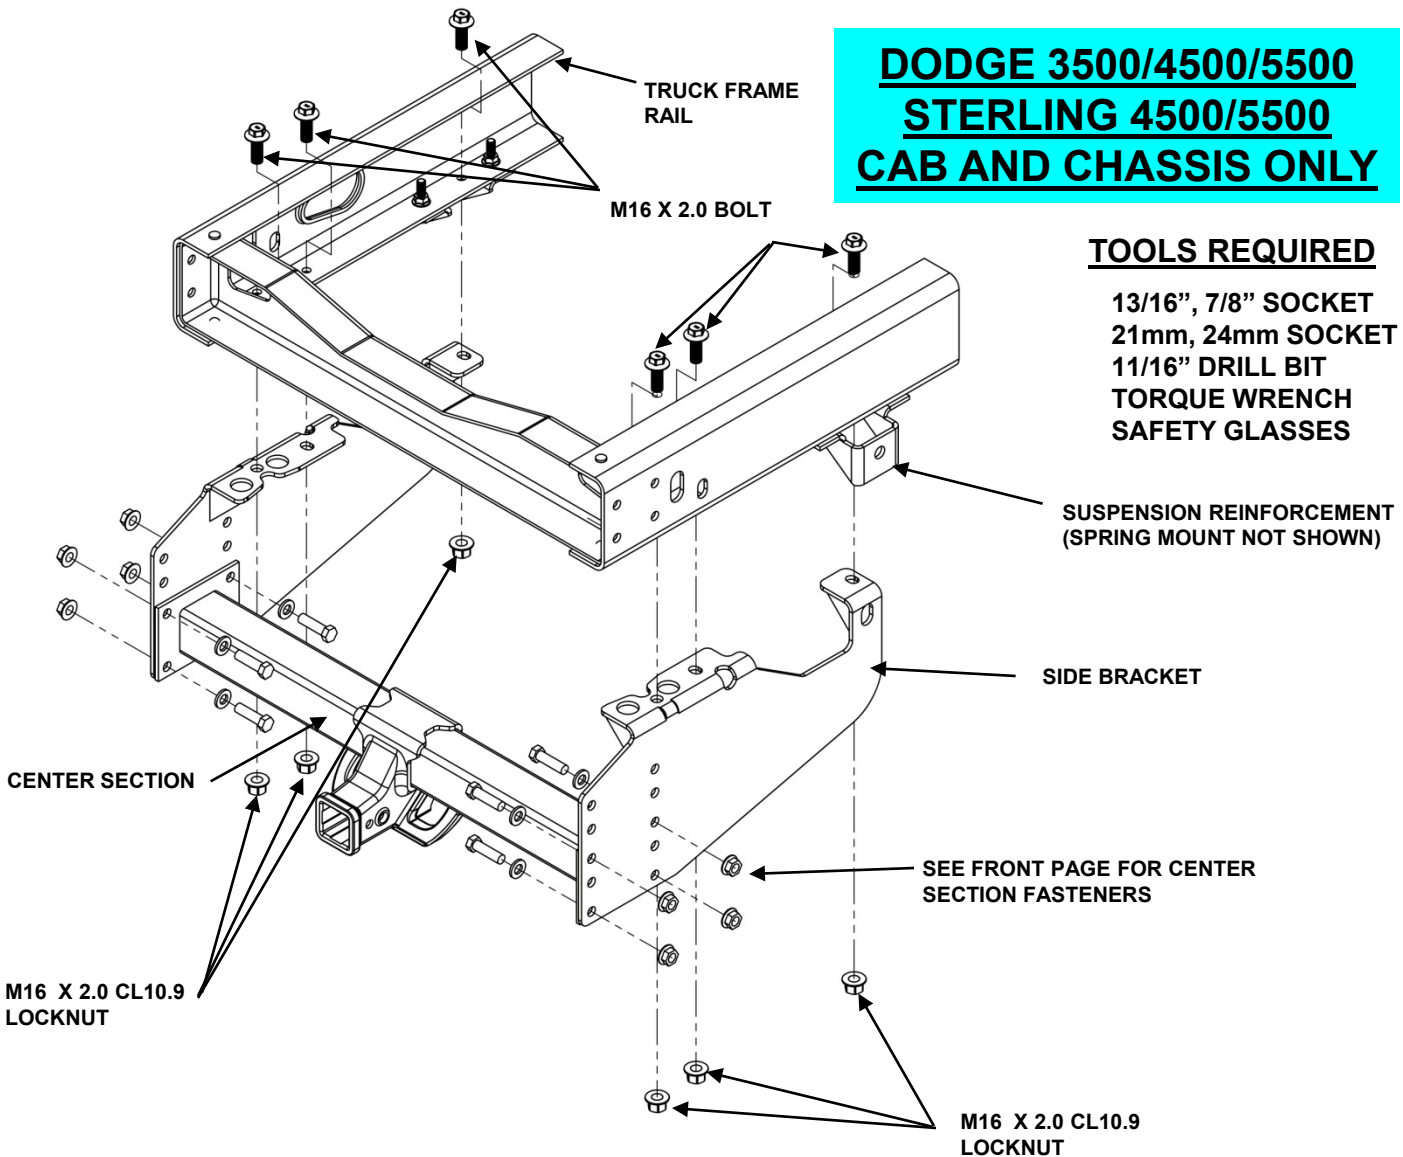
DODGE 3500/4500/5500
STERLING 4500/5500
CAB AND CHASSIS ONLY

TRUCK FRAME RAIL

M16 X 2.0 BOLT

TOOLS REQUIRED

13/16”, 7/8” SOCKET
21mm, 24mm SOCKET
11/16” DRILL BIT
TORQUE WRENCH
SAFETY GLASSES

SUSPENSION REINFORCEMENT
(SPRING MOUNT NOT SHOWN)

SIDE BRACKET

CENTER SECTION

SEE FRONT PAGE FOR CENTER SECTION FASTENERS

M16 X 2.0 CL10.9
LOCKNUT

M16 X 2.0 CL10.9
LOCKNUT